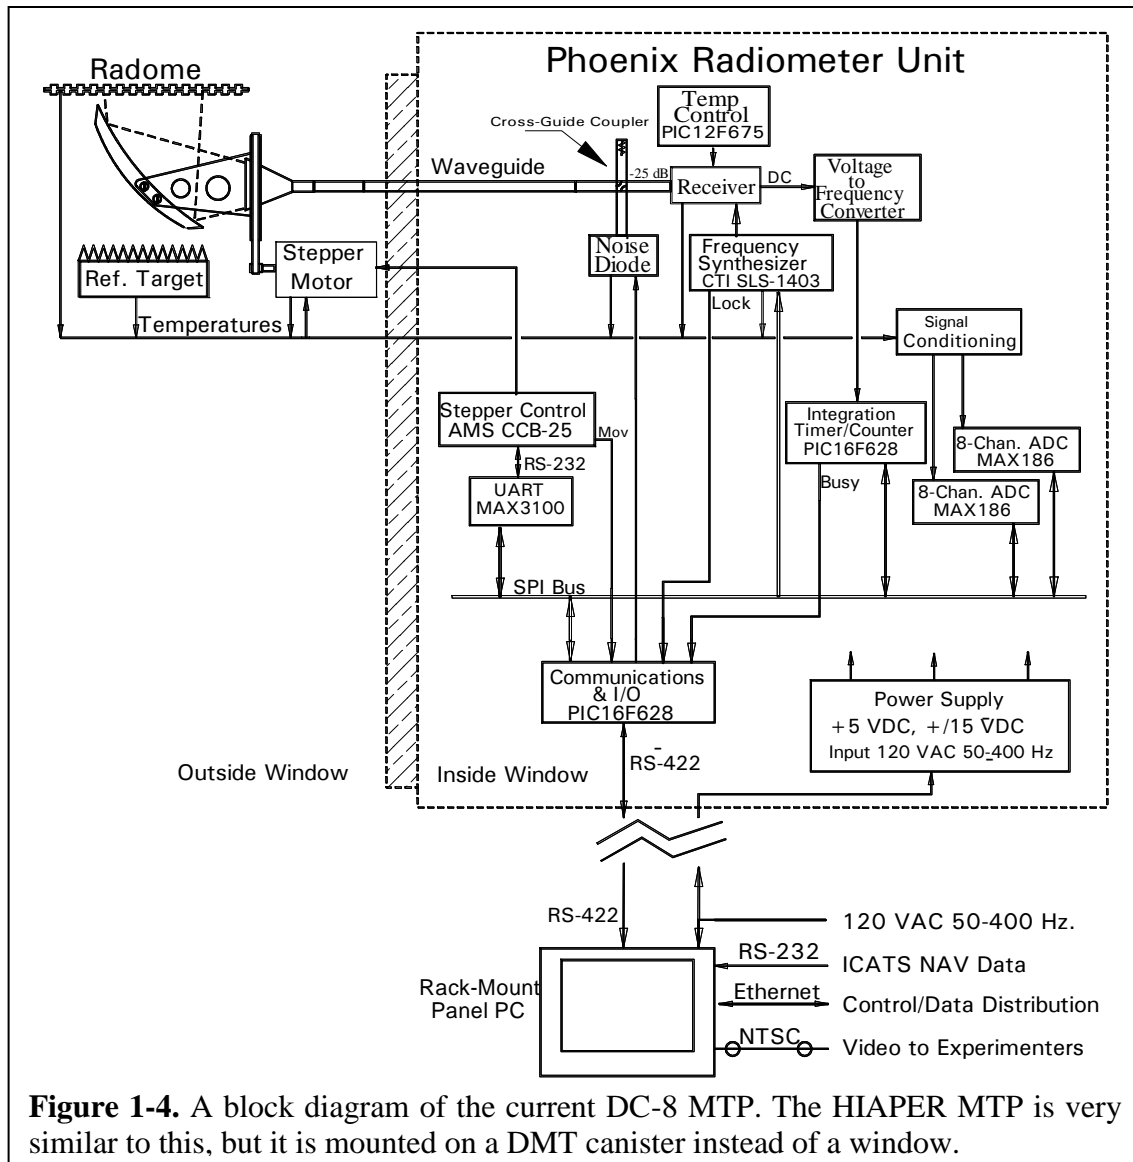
Phoenix Radiometer Unit

Radome

Cross-Guide Coupler

Temp Control PIC12F675

Waveguide

-25 dB

Receiver

DC

Voltage to Frequency Converter

Noise Diode

Frequency Synthesizer CTI SLS-1403

Lock

Ref. Target

Stepper Motor

Temperatures

Signal Conditioning

Stepper Control AMS CCB-25

Mov

RS-232

UART MAX3100

Integration Timer/Counter PIC16F628

Busy

8-Chan. ADC MAX186

8-Chan. ADC MAX186

SPI Bus

Communications & I/O PIC16F628

Power Supply +5 VDC, +/15 VDC Input 120 VAC 50-400 Hz

Outside Window

Inside Window

RS-422

RS-422

120 VAC 50-400 Hz.

RS-232

ICATS NAV Data

Rack-Mount Panel PC

Ethernet

Control/Data Distribution

NTSC

Video to Experimenters

**Figure 1-4.** A block diagram of the current DC-8 MTP. The HIAPER MTP is very similar to this, but it is mounted on a DMT canister instead of a window.